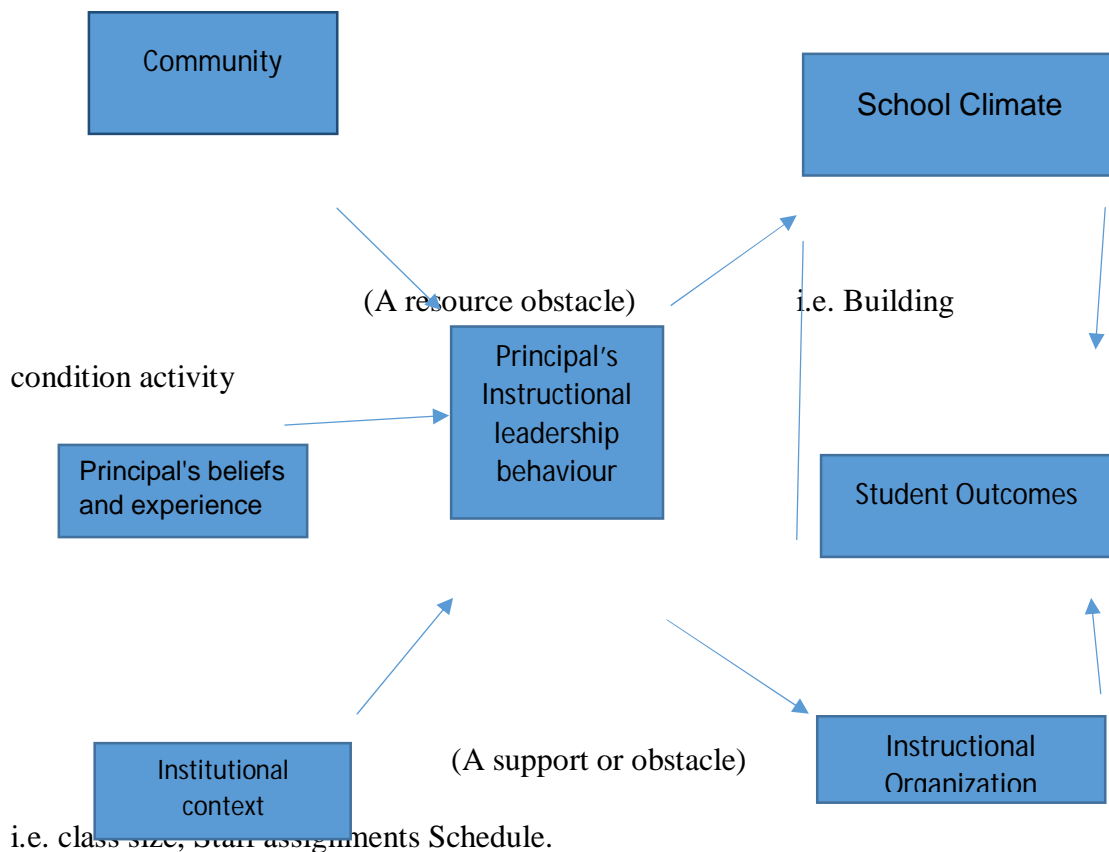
Community

School Climate

(A resource obstacle)

i.e. Building

condition activity

Principal's Instructional leadership behaviour

Principal's beliefs and experience

Student Outcomes

Institutional context

(A support or obstacle)

Instructional Organization

i.e. class size, Staff assignments Schedule.